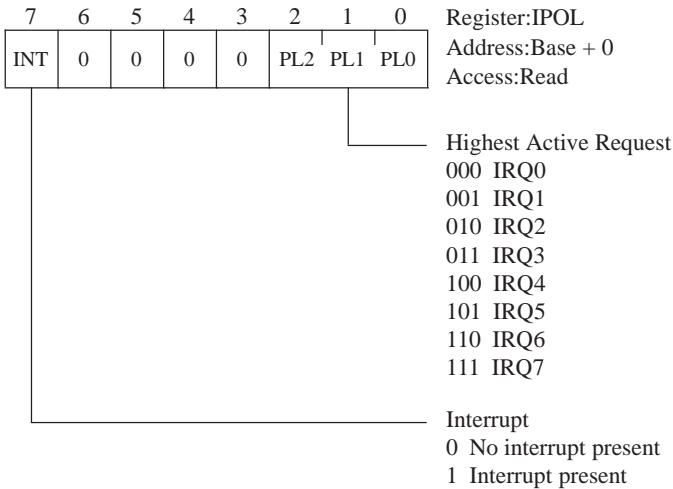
| 7 | 6 | 5 | 4 | 3 | 2 | 1 | 0 |
|---|---|---|---|---|---|---|---|
| INT | 0 | 0 | 0 | 0 | PL2 | PL1 | PL0 |

Register:IPOL
Address:Base + 0
Access:Read

Highest Active Request
000 IRQ0
001 IRQ1
010 IRQ2
011 IRQ3
100 IRQ4
101 IRQ5
110 IRQ6
111 IRQ7

Interrupt
0 No interrupt present
1 Interrupt present